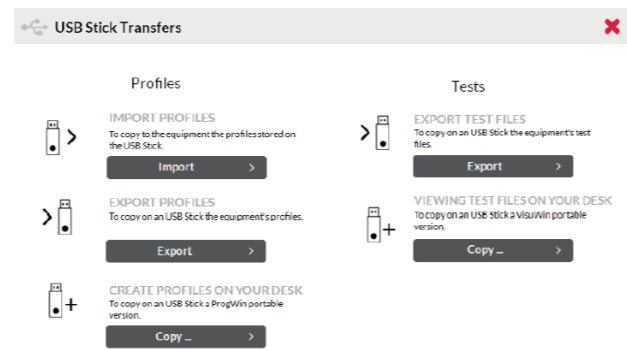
USB Stick Transfers

Profiles

IMPORT PROFILES
To copy to the equipment the profiles stored on the USB Stick.
Import >

EXPORT PROFILES
To copy on an USB Stick the equipment's profiles.
Export >

CREATE PROFILES ON YOUR DESK
To copy on an USB Stick a ProgWin portable version.
Copy ... >

Tests

EXPORT TEST FILES
To copy on an USB Stick the equipment's test files.
Export >

VIEWING TEST FILES ON YOUR DESK
To copy on an USB Stick a VisuWin portable version.
Copy ... >